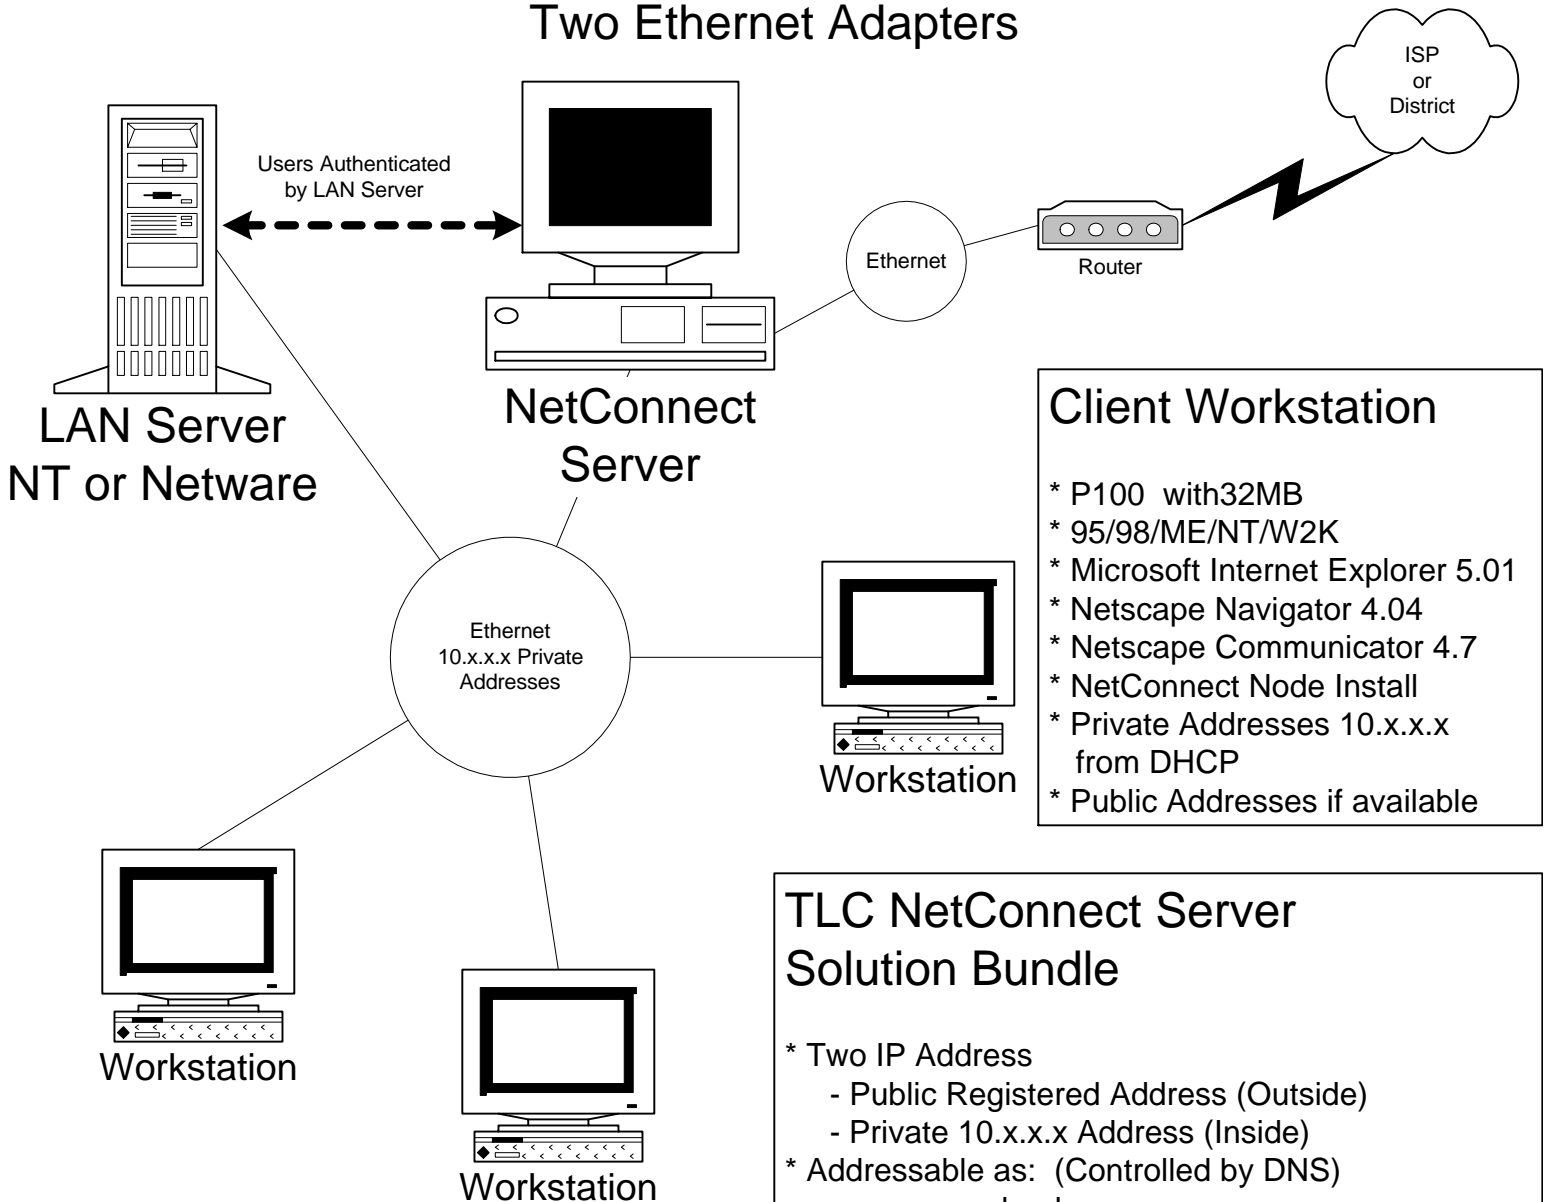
Two Ethernet Adapters

ISP
or
District

Users Authenticated
by LAN Server

Ethernet

Router

LAN Server
NT or Netware

NetConnect
Server

Client Workstation

* P100 with32MB
* 95/98/ME/NT/W2K
* Microsoft Internet Explorer 5.01
* Netscape Navigator 4.04
* Netscape Communicator 4.7
* NetConnect Node Install
* Private Addresses 10.x.x.x
from DHCP
* Public Addresses if available

Ethernet
10.x.x.x Private
Addresses

Workstation

Workstation

Workstation

TLC NetConnect Server
Solution Bundle

* Two IP Address
- Public Registered Address (Outside)
- Private 10.x.x.x Address (Inside)
* Addressable as: (Controlled by DNS)
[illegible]